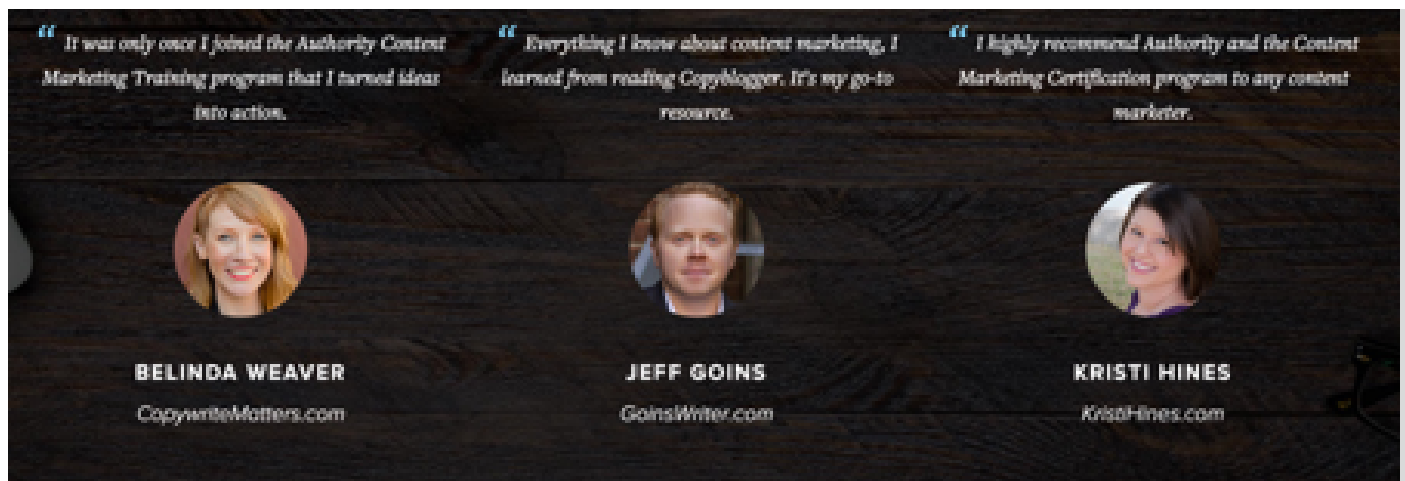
“ It was only once I joined the Authority Content Marketing Training program that I turned ideas into action.

BELINDA WEAVER

CopywriteMatters.com

“ Everything I know about content marketing, I learned from reading Copyblogger. It's my go-to resource.

JEFF GOINS

GoinsWriter.com

“ I highly recommend Authority and the Content Marketing Certification program to any content marketer.

KRISTI HINES

KristiHines.com